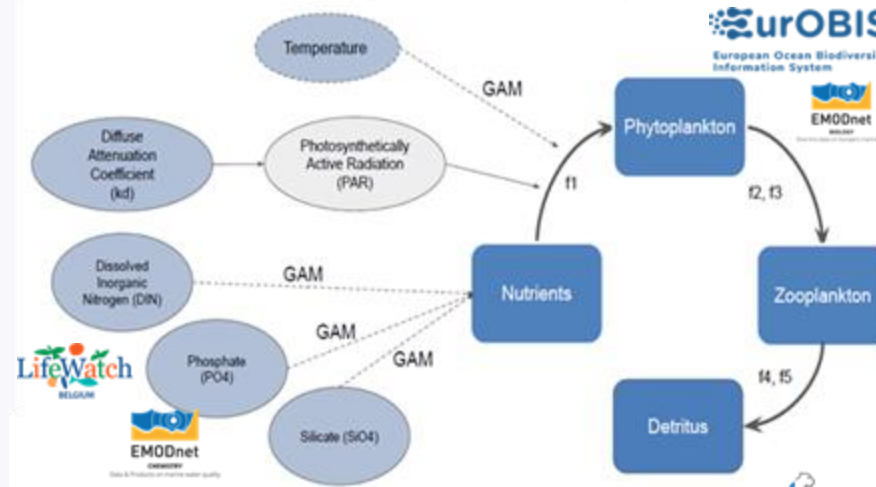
EurOBIS
European Ocean Biodiversi
Information System

EMODnet
BIOLOGY

Temperature

GAM

Phytoplankton

Diffuse Attenuation Coefficient (kd)

Photosynthetically Active Radiation (PAR)

f1

f2, f3

Dissolved Inorganic Nitrogen (DIN)

GAM

Nutrients

Zooplankton

GAM

GAM

Phosphate (PO4)

LifeWatch
BELGIUM

f4, f5

Detritus

Silicate (SiO4)

EMODnet
CHEMISTRY
Data & Products on marine water quality